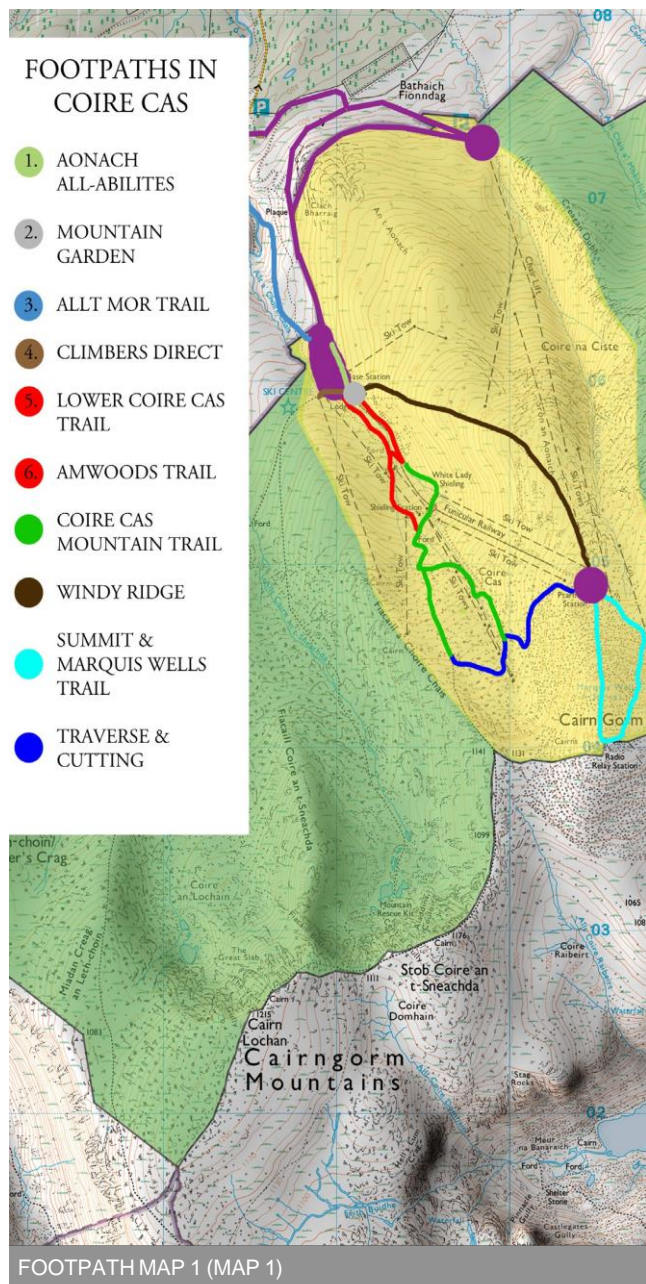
FOOTPATHS IN COIRE CAS

1. AONACH ALL-ABILITES

2. MOUNTAIN GARDEN

3. ALLT MOR TRAIL

4. CLIMBERS DIRECT

5. LOWER COIRE CAS TRAIL

6. AMWOODS TRAIL

COIRE CAS MOUNTAIN TRAIL

WINDY RIDGE

SUMMIT & MARQUIS WELLS TRAIL

TRAVERSE & CUTTING

08

07

06

05

04

03

02

Bathaich Fionndag

P

Plaque

Clach Bharraig

An t-Aonach

Ski Tow

Chair Lift

Coire na Ciste

Ski Centre

Base Station

White Lady Shieling

Shieling Station

Funicular Railway

Ski Tow

Ford

Coire Cas

Ptarmigan Station

Fiacaill a' Choire Chais

Cairn Gorm

Cairn

Radio Relay Station

1141

1131

Fiacaill Coire an t-Sneachda

1099

Mountain Rescue Kit

Coire an Lochain

The Great Slab

1176

Stob Coire an t-Sneachda

Coire Domhain

Coire Raibeirt

1065

Cairn

1215

Cairn Lochan

Cairngorm Mountains

Miadan Creag an Leth-choin

1083

Stag Rocks

Meur na Banaraich

Cairn

Ford

Ford

Shelter Stone

Castlegates Gully

Allt Coire an t-Sneachda

Allt Mor

-choin/
er's Crag

FOOTPATH MAP 1 (MAP 1)